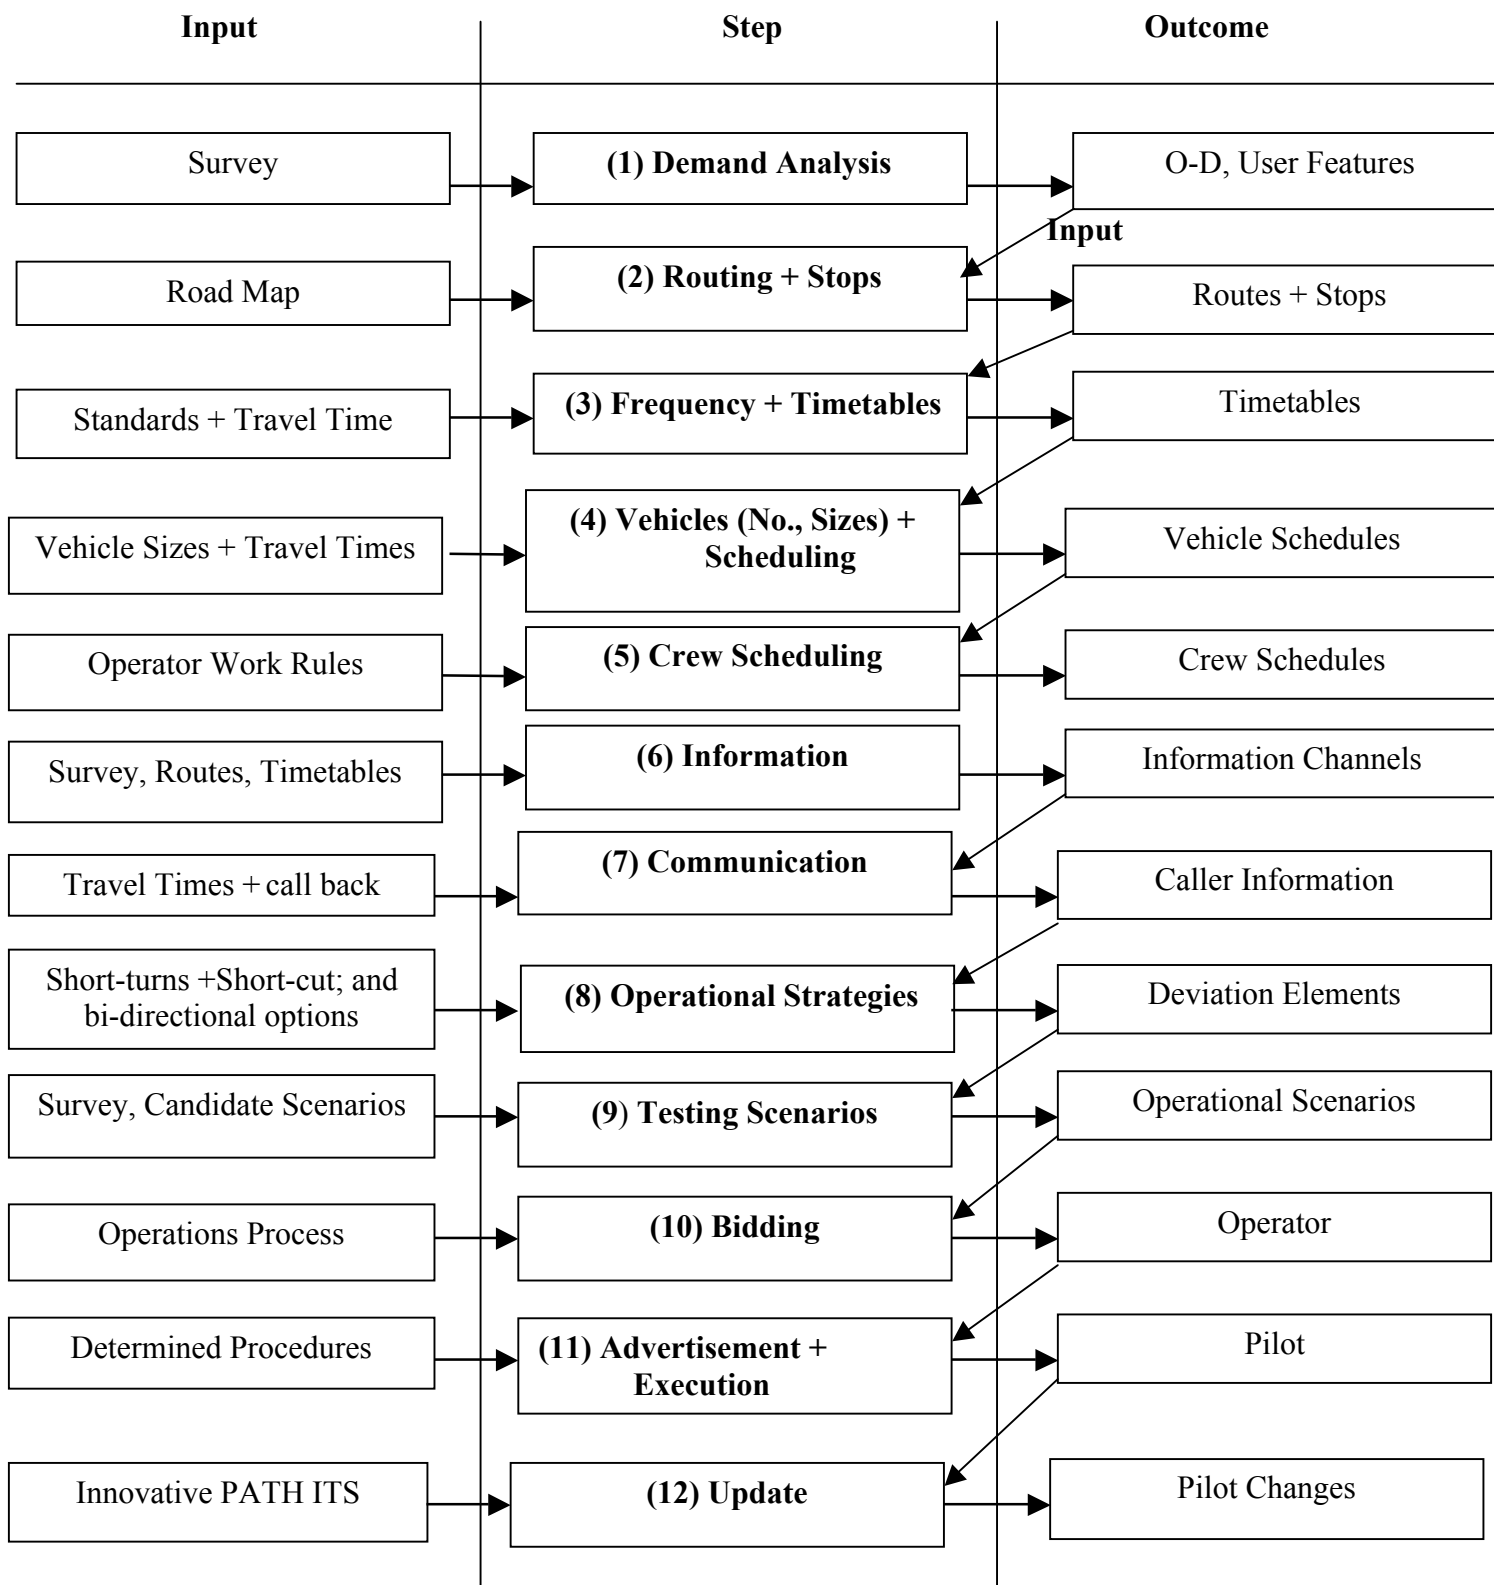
| Input | Step | Outcome |
|---|---|---|
| Survey | (1) Demand Analysis | O-D, User Features |
| Road Map | (2) Routing + Stops | Routes + Stops |
| Standards + Travel Time | (3) Frequency + Timetables | Timetables |
| Vehicle Sizes + Travel Times | (4) Vehicles (No., Sizes) + Scheduling | Vehicle Schedules |
| Operator Work Rules | (5) Crew Scheduling | Crew Schedules |
| Survey, Routes, Timetables | (6) Information | Information Channels |
| Travel Times + call back | (7) Communication | Caller Information |
| Short-turns +Short-cut; and bi-directional options | (8) Operational Strategies | Deviation Elements |
| Survey, Candidate Scenarios | (9) Testing Scenarios | Operational Scenarios |
| Operations Process | (10) Bidding | Operator |
| Determined Procedures | (11) Advertisement + Execution | Pilot |
| Innovative PATH ITS | (12) Update | Pilot Changes |

Input